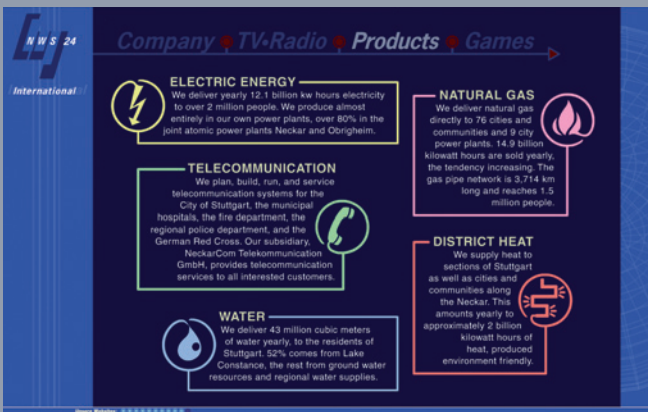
NWS 24

International

Company TV·Radio Products Games

ELECTRIC ENERGY
We deliver yearly 12.1 billion kw hours electricity to over 2 million people. We produce almost entirely in our own power plants, over 80% in the joint atomic power plants Neckar and Obrigheim.

NATURAL GAS
We deliver natural gas directly to 76 cities and communities and 9 city power plants. 14.9 billion kilowatt hours are sold yearly, the tendency increasing. The gas pipe network is 3,714 km long and reaches 1.5 million people.

TELECOMMUNICATION
We plan, build, run, and service telecommunication systems for the City of Stuttgart, the municipal hospitals, the fire department, the regional police department, and the German Red Cross. Our subsidiary, NeckarCom Telekommunication GmbH, provides telecommunication services to all interested customers.

DISTRICT HEAT
We supply heat to sections of Stuttgart as well as cities and communities along the Neckar. This amounts yearly to approximately 2 billion kilowatt hours of heat, produced environment friendly.

WATER
We deliver 43 million cubic meters of water yearly, to the residents of Stuttgart. 52% comes from Lake Constance, the rest from ground water resources and regional water supplies.